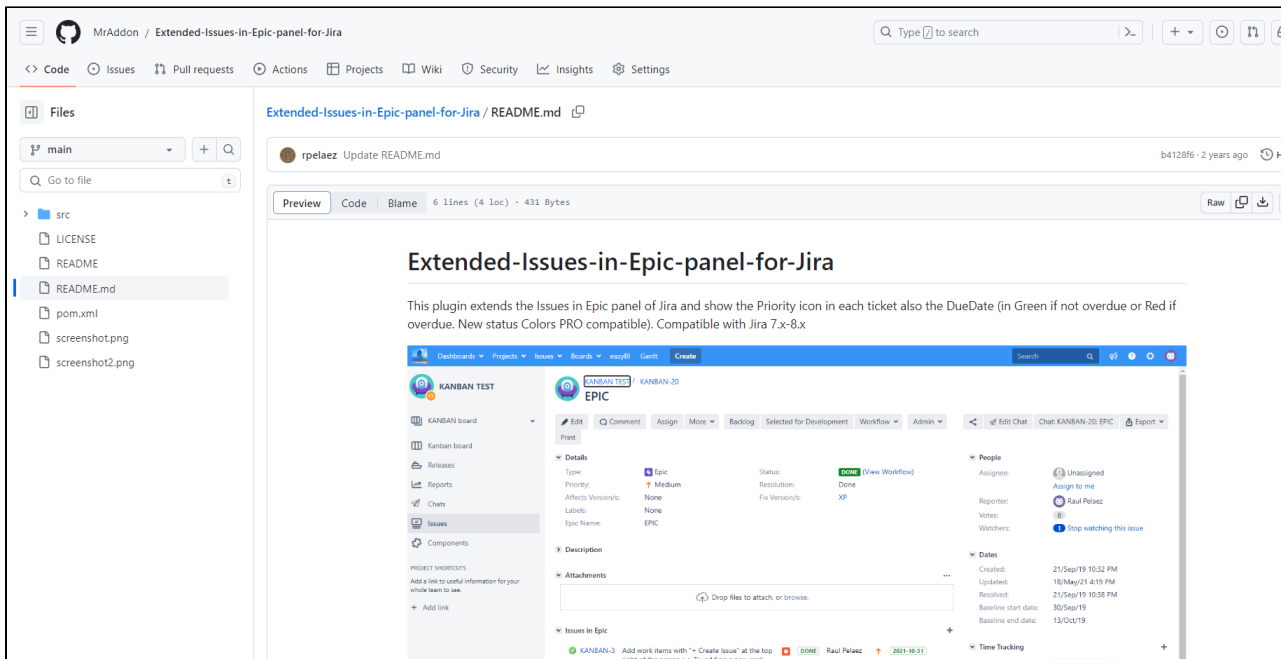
MrAddon / Extended-Issues-in-Epic-panel-for-Jira

Type / to search

Code Issues Pull requests Actions Projects Wiki Security Insights Settings

Files

main

Go to file t

src
LICENSE
README
README.md
pom.xml
screenshot.png
screenshot2.png

Extended-Issues-in-Epic-panel-for-Jira / README.md

rpelaez Update README.md

b4128f6 · 2 years ago

Preview Code Blame 6 lines (4 loc) · 431 Bytes

Raw

Extended-Issues-in-Epic-panel-for-Jira

This plugin extends the Issues in Epic panel of Jira and show the Priority icon in each ticket also the DueDate (in Green if not overdue or Red if overdue. New status Colors PRO compatible). Compatible with Jira 7.x-8.x

Dashboards Projects Issues Boards eazyBI Gantt Create Search

KANBAN TEST
KANBAN board
Kanban board
Releases
Reports
Chats
Issues
Components
PROJECT SHORTCUTS
Add a link to useful information for your whole team to see.
+ Add link

KANBAN TEST / KANBAN-20
EPIC

Edit Comment Assign More Backlog Selected for Development Workflow Admin Edit Chat Chat: KANBAN-20: EPIC Export
Print

Details
Type: Epic
Priority: Medium
Affects Version/s: None
Labels: None
Epic Name: EPIC
Status: DONE (View Workflow)
Resolution: Done
Fix Version/s: XP

Description

Attachments
Drop files to attach, or browse.

Issues in Epic
KANBAN-3 Add work items with "+ Create Issue" at the top DONE Raul Pelaez 2021-10-31

People
Assignee: Unassigned
Assign to me
Reporter: Raul Pelaez
Votes: 0
Watchers: 1 Stop watching this issue

Dates
Created: 21/Sep/19 10:32 PM
Updated: 18/May/21 4:19 PM
Resolved: 21/Sep/19 10:38 PM
Baseline start date: 30/Sep/19
Baseline end date: 13/Oct/19

Time Tracking